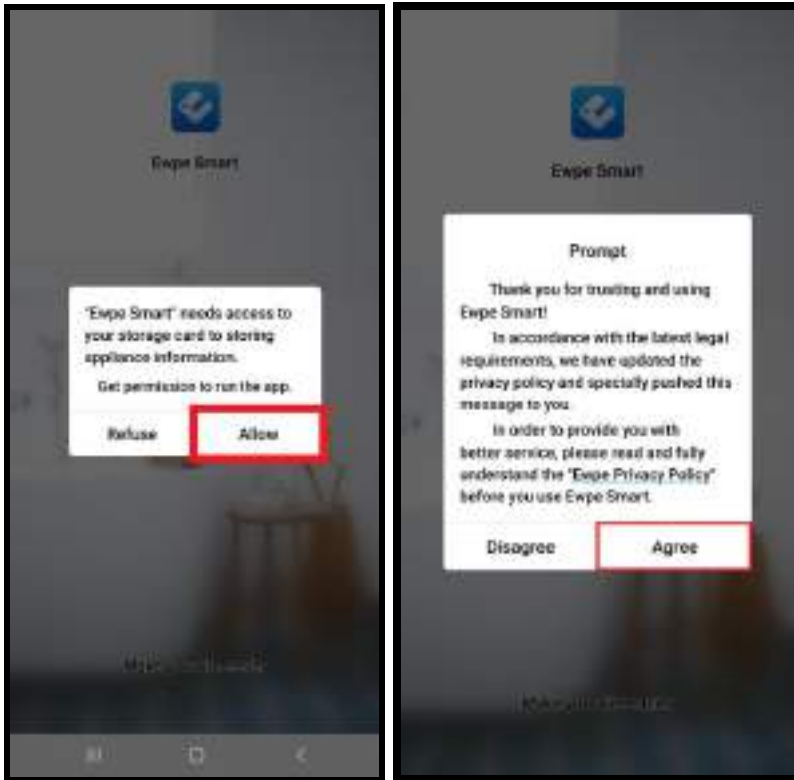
Ewpe Smart

"Ewpe Smart" needs access to your storage card to storing appliance information.

Get permission to run the app.

Refuse

Allow

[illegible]

Ewpe Smart

Prompt

Thank you for trusting and using Ewpe Smart!

In accordance with the latest legal requirements, we have updated the privacy policy and specially pushed this message to you.

In order to provide you with better service, please read and fully understand the "Ewpe Privacy Policy" before you use Ewpe Smart.

Disagree

Agree

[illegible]